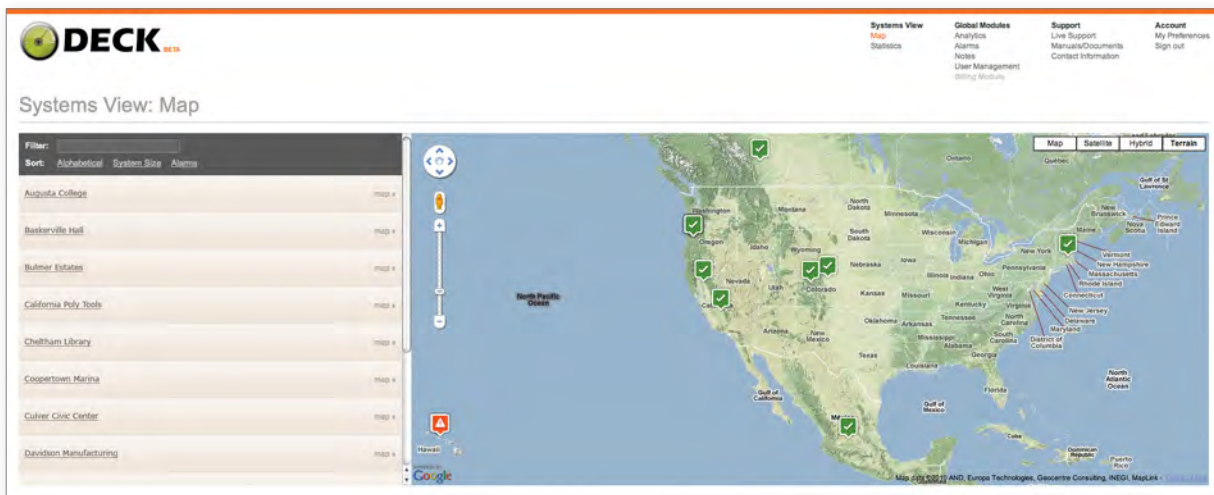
DECK BETA

Systems View
Map
Statistics

Global Modules
Analytics
Alarms
Notes
User Management
Billing Module

Support
Live Support
Manuals/Documents
Contact Information

Account
My Preferences
Sign out

Systems View: Map

Filter:
Sort: Alphabetical System Size Alarms

Augusta College map »
Baskerville Hall map »
Bulmer Estates map »
California Poly Tools map »
Cheltham Library map »
Coopertown Marina map »
Culver Civic Center map »
Davidson Manufacturing map »

Map Satellite Hybrid Terrain

Ontario Quebec Gulf of St Lawrence New Brunswick Prince Edward Island Nova Scotia Maine Washington Montana North Dakota Minnesota Oregon Idaho South Dakota Wisconsin Michigan New York Vermont New Hampshire Massachusetts Rhode Island Connecticut New Jersey Delaware Maryland District of Columbia Wyoming Nebraska Iowa Illinois Indiana Ohio Pennsylvania Nevada Utah Colorado Kansas Missouri Kentucky West Virginia Virginia North Carolina South Carolina Tennessee California Arizona New Mexico Oklahoma Arkansas Mississippi Alabama Georgia Texas Louisiana Florida North Pacific Ocean North Atlantic Ocean Gulf of California Gulf of Mexico Mexico Cuba Dominican Republic Puerto Rico Hawaii

Google
Map data ©2012 AND, Europa Technologies, Geocentre Consulting, INEGI, MapLink - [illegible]